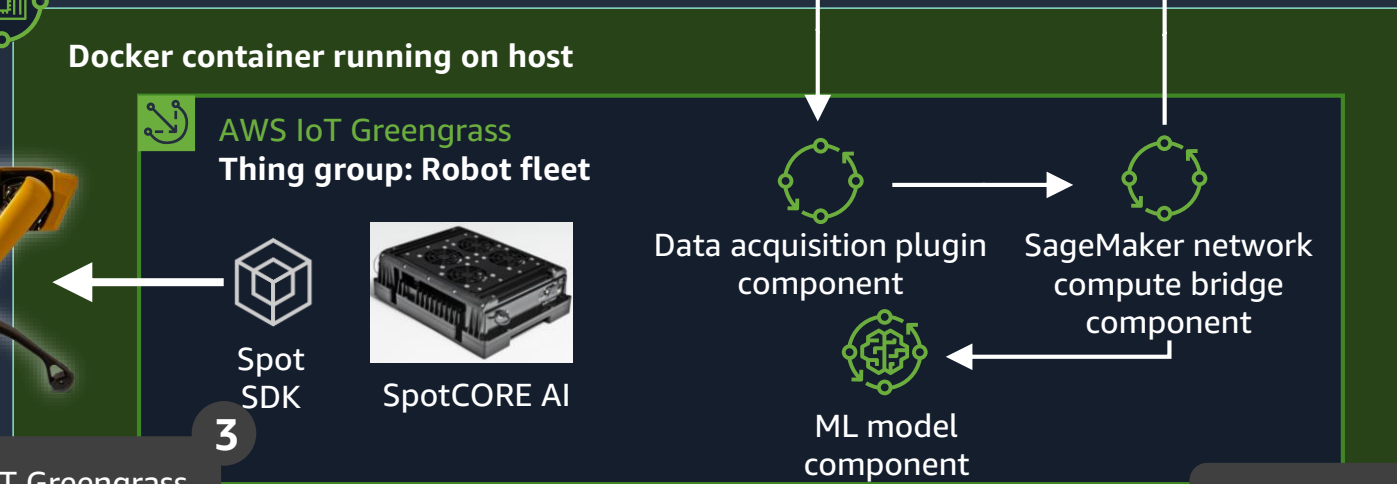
Docker container running on host

AWS IoT Greengrass
Thing group: Robot fleet

Spot SDK

SpotCORE AI

Data acquisition plugin component

SageMaker network compute bridge component

ML model component

3

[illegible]T Greengrass